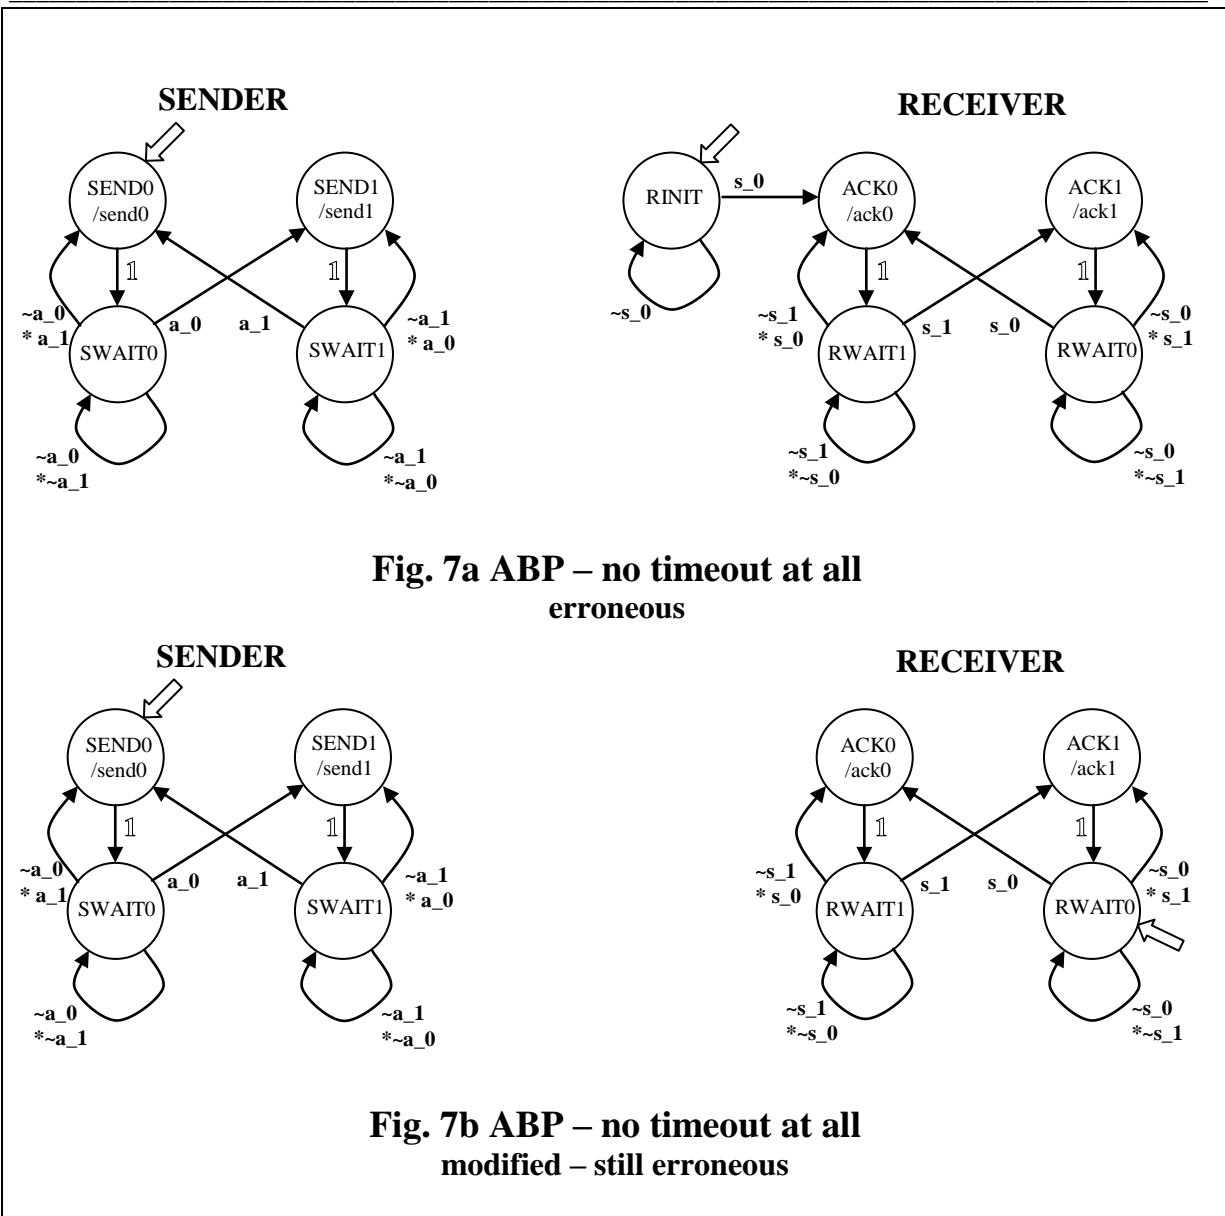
SENDER

SEND0 /send0

SEND1 /send1

$\mathbb{1}$

$\mathbb{1}$

~a_0 * a_1

SWAIT0

a_0

a_1

SWAIT1

~a_1 * a_0

~a_0 *~a_1

~a_1 *~a_0

RECEIVER

RINIT

s_0

ACK0 /ack0

ACK1 /ack1

~s_0

$\mathbb{1}$

$\mathbb{1}$

~s_1 * s_0

RWAIT1

s_1

s_0

RWAIT0

~s_0 * s_1

~s_1 *~s_0

~s_0 *~s_1

Fig. 7a ABP – no timeout at all
erroneous

SENDER

SEND0 /send0

SEND1 /send1

$\mathbb{1}$

$\mathbb{1}$

~a_0 * a_1

SWAIT0

a_0

a_1

SWAIT1

~a_1 * a_0

~a_0 *~a_1

~a_1 *~a_0

RECEIVER

ACK0 /ack0

ACK1 /ack1

$\mathbb{1}$

$\mathbb{1}$

~s_1 * s_0

RWAIT1

s_1

s_0

RWAIT0

~s_0 * s_1

~s_1 *~s_0

~s_0 *~s_1

Fig. 7b ABP – no timeout at all
modified – still erroneous